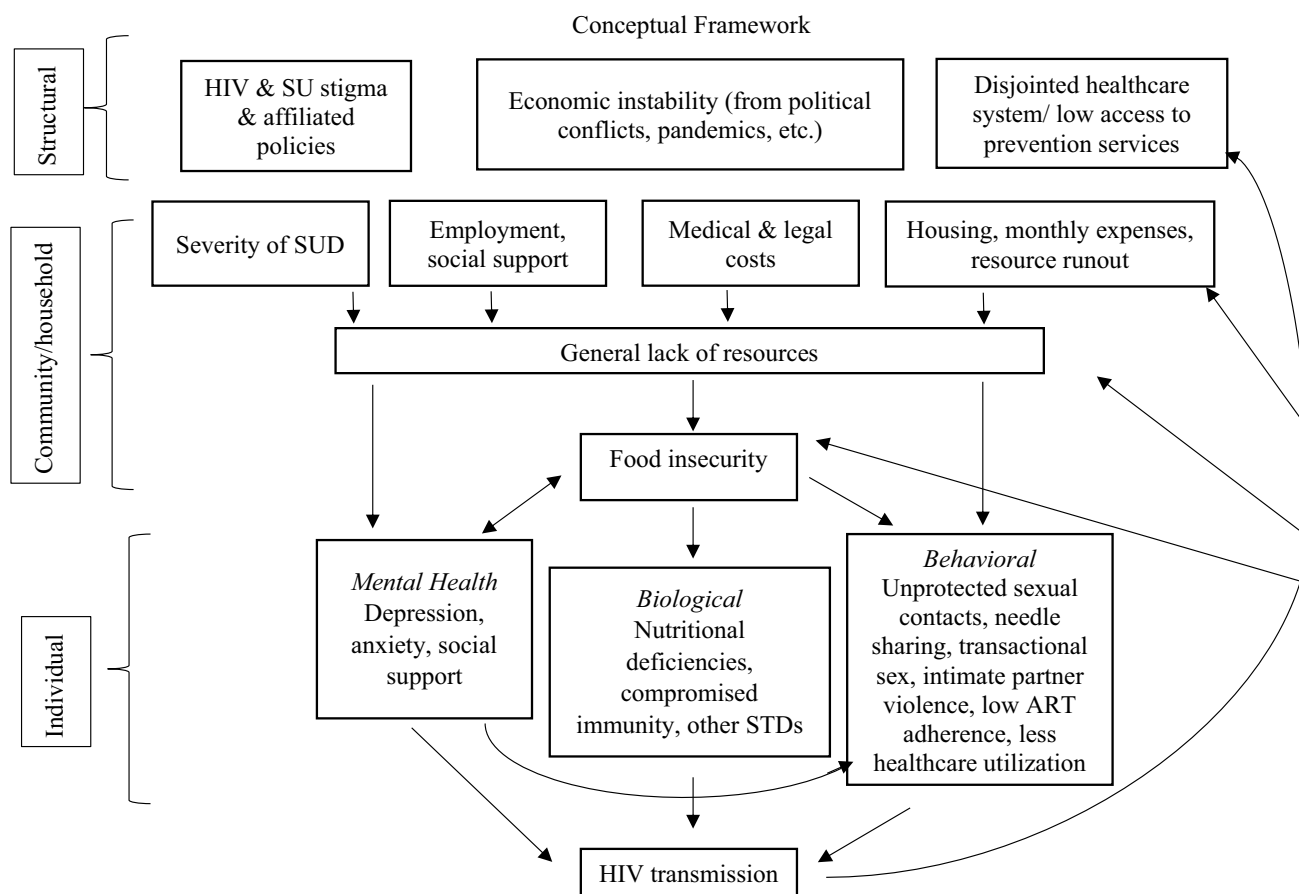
Conceptual Framework

Structural

HIV & SU stigma & affiliated policies

Economic instability (from political conflicts, pandemics, etc.)

Disjointed healthcare system/ low access to prevention services

Community/household

Severity of SUD

Employment, social support

Medical & legal costs

Housing, monthly expenses, resource runout

General lack of resources

Food insecurity

Individual

*Mental Health*
Depression, anxiety, social support

*Biological*
Nutritional deficiencies, compromised immunity, other STDs

*Behavioral*
Unprotected sexual contacts, needle sharing, transactional sex, intimate partner violence, low ART adherence, less healthcare utilization

HIV transmission